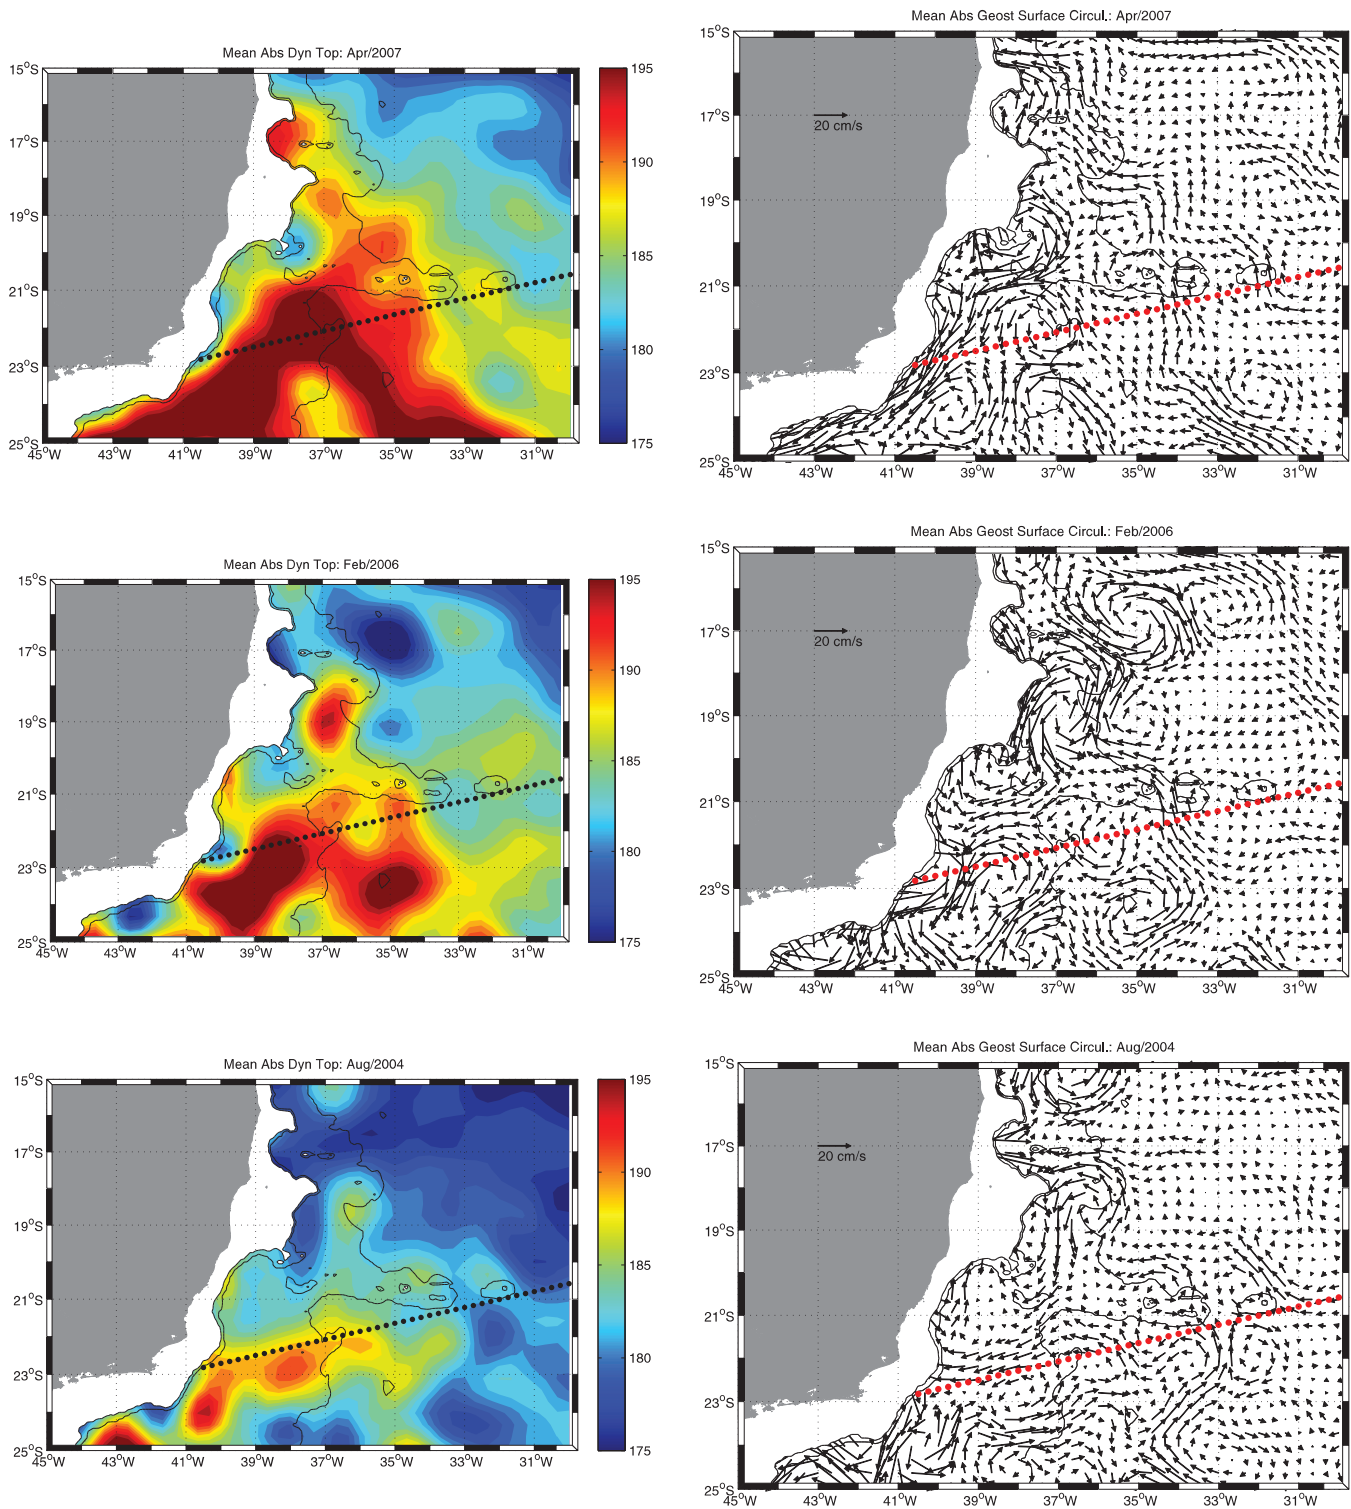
Mean Abs Dyn Top: Apr/2007

$15^oS$
$17^oS$
$19^oS$
$21^oS$
$23^oS$
$25^oS$
$45^oW$ $43^oW$ $41^oW$ $39^oW$ $37^oW$ $35^oW$ $33^oW$ $31^oW$

195
190
185
180
175

Mean Abs Geost Surface Circul.: Apr/2007

$15^oS$
$17^oS$
20 cm/s
$19^oS$
$21^oS$
$23^oS$
$25^oS$
$45^oW$ $43^oW$ $41^oW$ $39^oW$ $37^oW$ $35^oW$ $33^oW$ $31^oW$

Mean Abs Dyn Top: Feb/2006

$15^oS$
$17^oS$
$19^oS$
$21^oS$
$23^oS$
$25^oS$
$45^oW$ $43^oW$ $41^oW$ $39^oW$ $37^oW$ $35^oW$ $33^oW$ $31^oW$

195
190
185
180
175

Mean Abs Geost Surface Circul.: Feb/2006

$15^oS$
$17^oS$
20 cm/s
$19^oS$
$21^oS$
$23^oS$
$25^oS$
$45^oW$ $43^oW$ $41^oW$ $39^oW$ $37^oW$ $35^oW$ $33^oW$ $31^oW$

Mean Abs Dyn Top: Aug/2004

$15^oS$
$17^oS$
$19^oS$
$21^oS$
$23^oS$
$25^oS$
$45^oW$ $43^oW$ $41^oW$ $39^oW$ $37^oW$ $35^oW$ $33^oW$ $31^oW$

195
190
185
180
175

Mean Abs Geost Surface Circul.: Aug/2004

$15^oS$
$17^oS$
20 cm/s
$19^oS$
$21^oS$
$23^oS$
$25^oS$
$45^oW$ $43^oW$ $41^oW$ $39^oW$ $37^oW$ $35^oW$ $33^oW$ $31^oW$